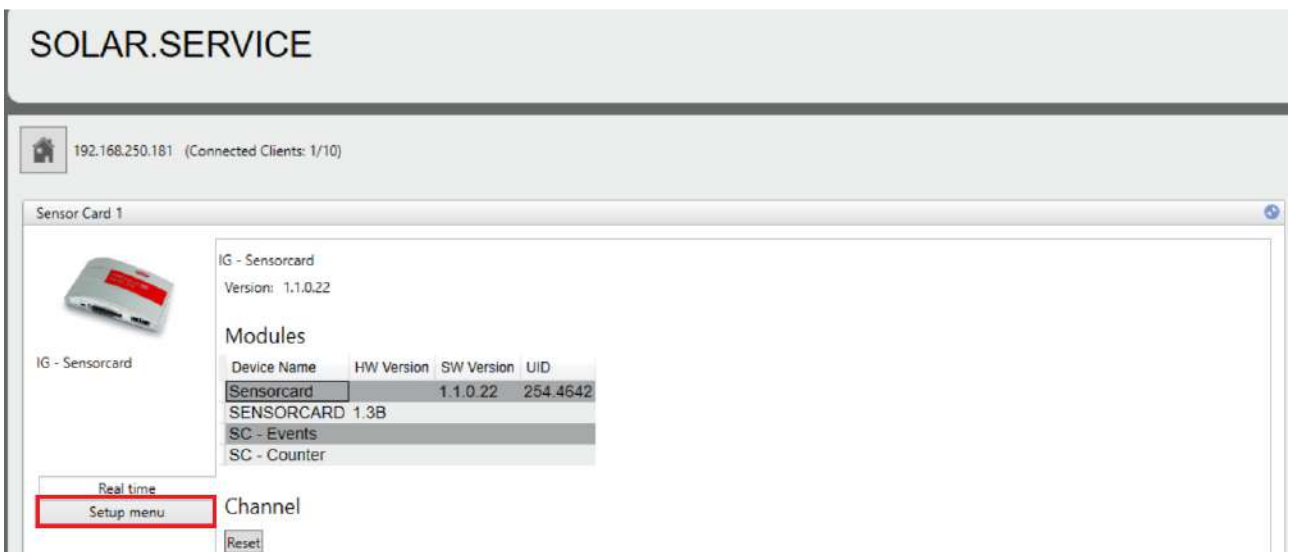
SOLAR.SERVICE

192.168.250.181 (Connected Clients: 1/10)

Sensor Card 1

IG - Sensorcard

IG - Sensorcard

Version: 1.1.0.22

Modules

| Device Name | HW Version | SW Version | UID |
|---|---|---|---|
| Sensorcard | | 1.1.0.22 | 254.4642 |
| SENSORCARD | 1.3B | | |
| SC - Events | | | |
| SC - Counter | | | |

Real time

Setup menu

Channel

Reset